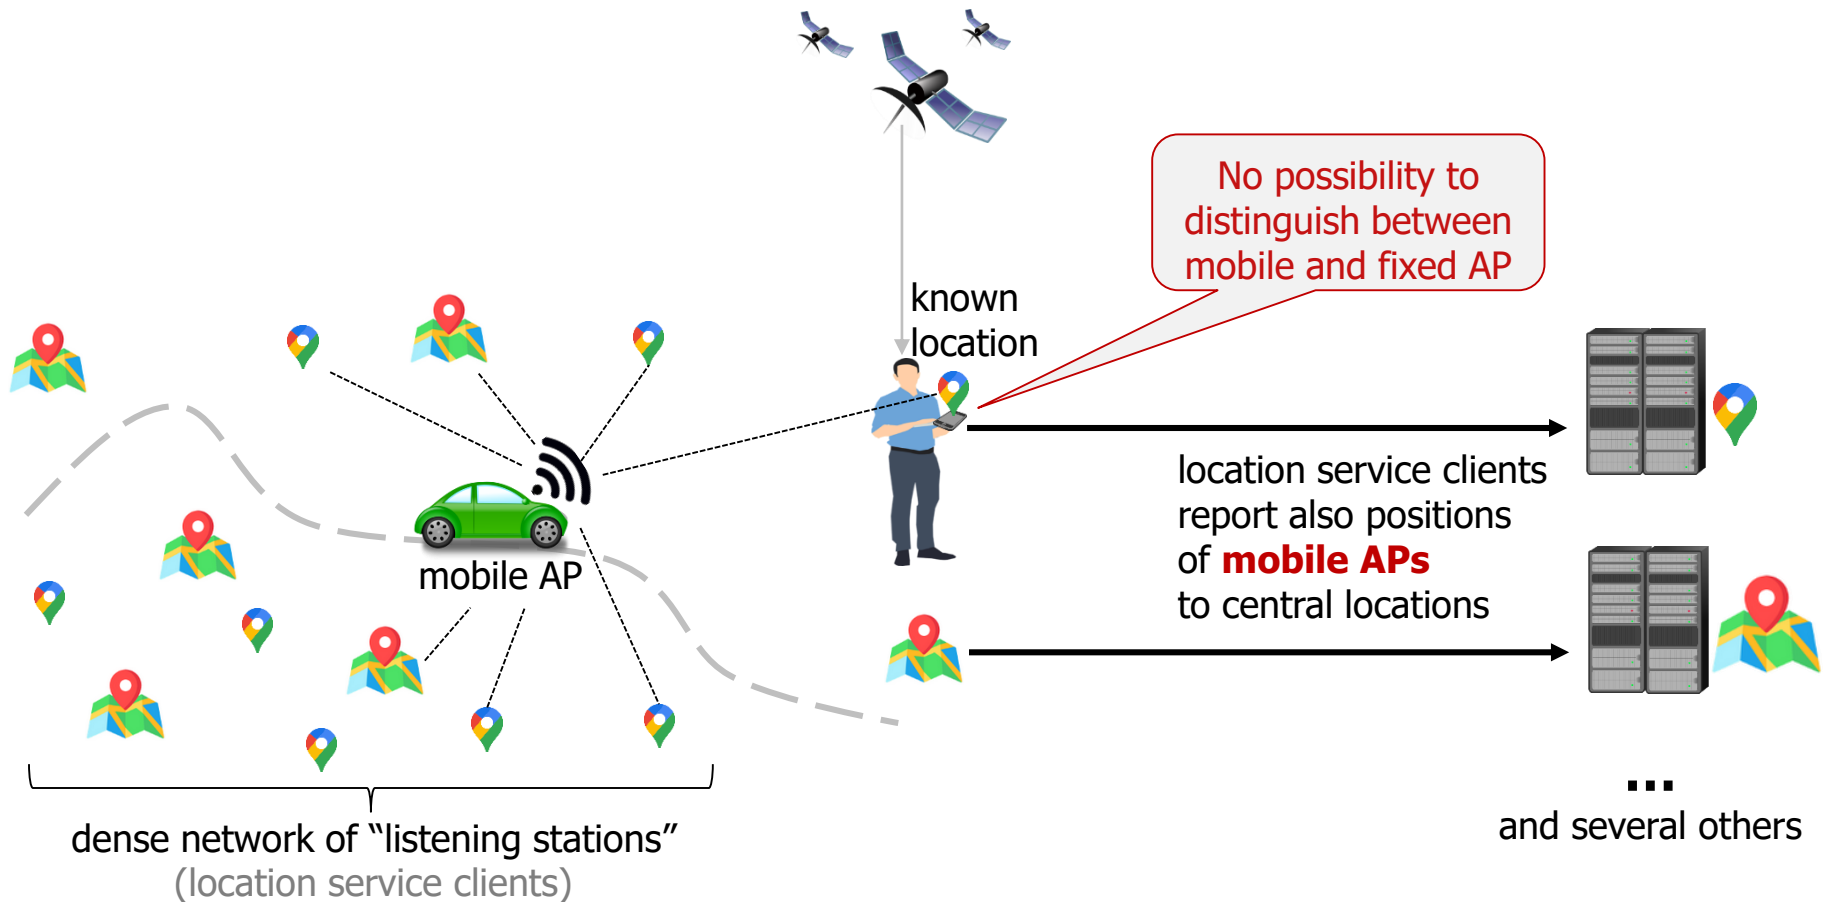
No possibility to distinguish between mobile and fixed AP

known location

mobile AP

location service clients report also positions of **mobile APs** to central locations

...
and several others

dense network of “listening stations”
(location service clients)